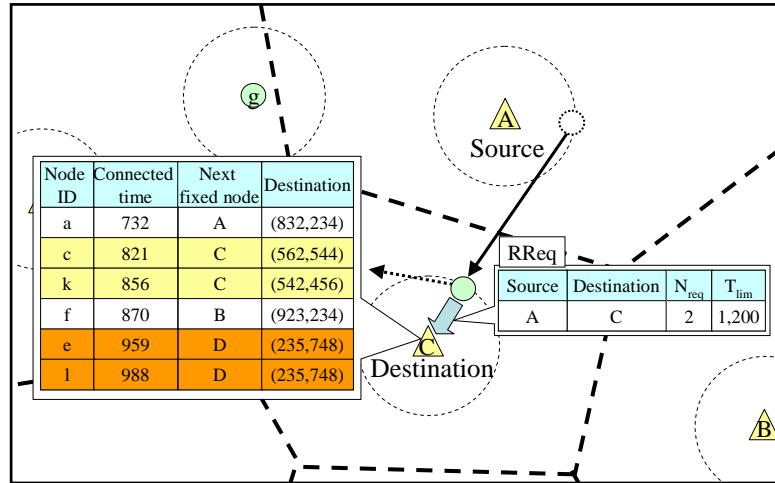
g

A

Source

| Node ID | Connected time | Next fixed node | Destination |
|---|---|---|---|
| a | 732 | A | (832,234) |
| c | 821 | C | (562,544) |
| k | 856 | C | (542,456) |
| f | 870 | B | (923,234) |
| e | 959 | D | (235,748) |
| l | 988 | D | (235,748) |

RReq

| Source | Destination | $N_{req}$ | $T_{lim}$ |
|---|---|---|---|
| A | C | 2 | 1,200 |

C

Destination

B